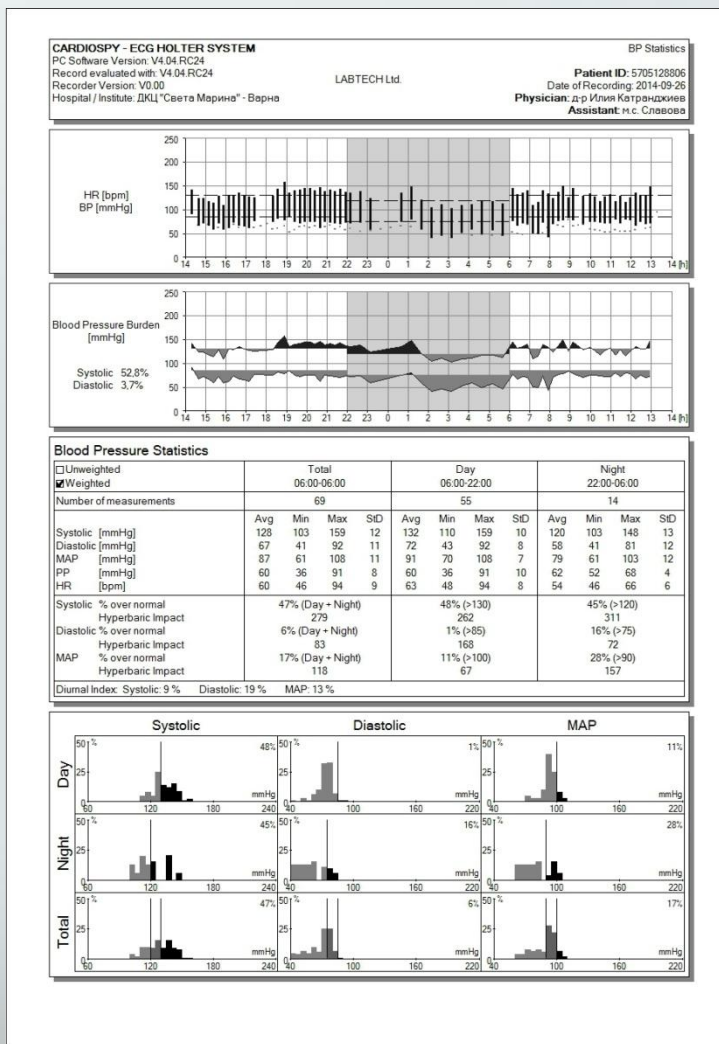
CARDIOSPY - ECG HOLTER SYSTEM
PC Software Version: V4.04.RC24
Record evaluated with: V4.04.RC24
Recorder Version: V0.00
Hospital / Institute: ДКЦ "Света Марина" - Варна

LABTECH Ltd.

BP Statistics
Patient ID: 5705128806
Date of Recording: 2014-09-26
Physician: д-р Илия Катранджиев
Assistant: м.с. Славова

HR [bpm]
BP [mmHg]

250 200 150 100 50 0
14 15 16 17 18 19 20 21 22 23 0 1 2 3 4 5 6 7 8 9 10 11 12 13 14 [h]

Blood Pressure Burden
[mmHg]

Systolic 52,8%
Diastolic 3,7%

250 200 150 100 50 0
14 15 16 17 18 19 20 21 22 23 0 1 2 3 4 5 6 7 8 9 10 11 12 13 14 [h]

Blood Pressure Statistics

| ☐Unweighted ☑Weighted | Total 06:00-06:00 | | | | Day 06:00-22:00 | | | | Night 22:00-06:00 | | | |
|---|---|---|---|---|---|---|---|---|---|---|---|---|
| Number of measurements | 69 | | | | 55 | | | | 14 | | | |
| | Avg | Min | Max | StD | Avg | Min | Max | StD | Avg | Min | Max | StD |
| Systolic [mmHg] | 128 | 103 | 159 | 12 | 132 | 110 | 159 | 10 | 120 | 103 | 148 | 13 |
| Diastolic [mmHg] | 67 | 41 | 92 | 11 | 72 | 43 | 92 | 8 | 58 | 41 | 81 | 12 |
| MAP [mmHg] | 87 | 61 | 108 | 11 | 91 | 70 | 108 | 7 | 79 | 61 | 103 | 12 |
| PP [mmHg] | 60 | 36 | 91 | 8 | 60 | 36 | 91 | 10 | 62 | 52 | 68 | 4 |
| HR [bpm] | 60 | 46 | 94 | 9 | 63 | 48 | 94 | 8 | 54 | 46 | 66 | 6 |
| Systolic % over normal | 47% (Day + Night) | | | | 48% (>130) | | | | 45% (>120) | | | |
| Hyperbaric Impact | 279 | | | | 262 | | | | 311 | | | |
| Diastolic % over normal | 6% (Day + Night) | | | | 1% (>85) | | | | 16% (>75) | | | |
| Hyperbaric Impact | 83 | | | | 168 | | | | 72 | | | |
| MAP % over normal | 17% (Day + Night) | | | | 11% (>100) | | | | 28% (>90) | | | |
| Hyperbaric Impact | 118 | | | | 67 | | | | 157 | | | |

Diurnal Index: Systolic: 9 % Diastolic: 19 % MAP: 13 %

Systolic Diastolic MAP

Day
50 % 25 0 60 120 180 240 mmHg 48%
50 % 25 0 40 100 160 220 1%
50 % 25 0 40 100 160 220 mmHg 11%

Night
50 % 25 0 60 120 180 240 mmHg 45%
50 % 25 0 40 100 160 220 16%
50 % 25 0 40 100 160 220 mmHg 28%

Total
50 % 25 0 60 120 180 240 mmHg 47%
50 % 25 0 40 100 160 220 6%
50 % 25 0 40 100 160 220 mmHg 17%